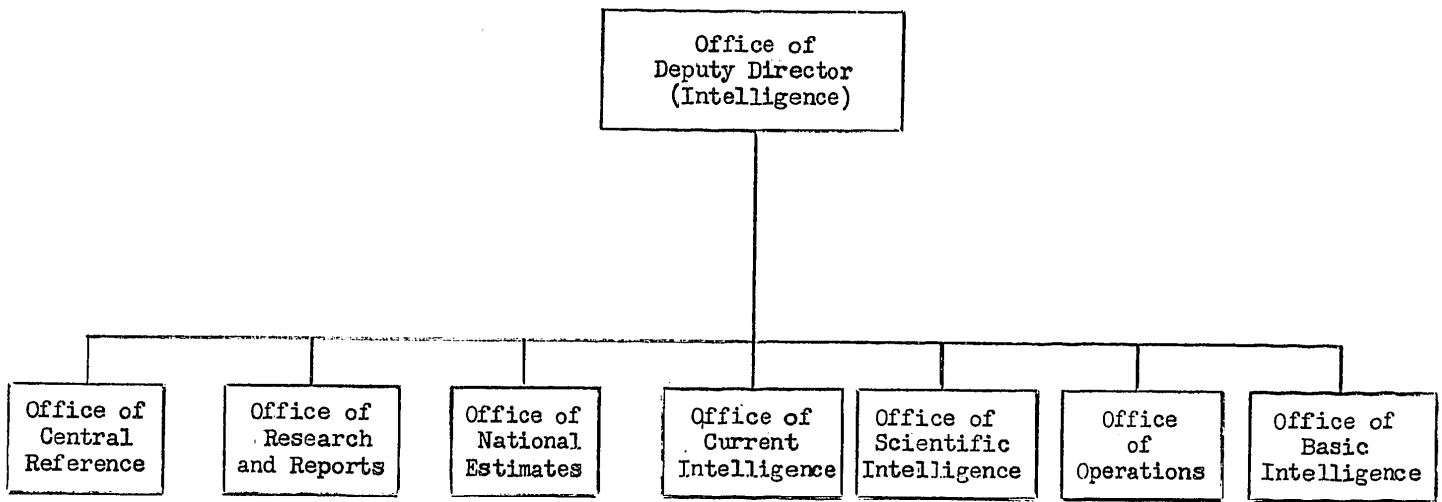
Office of Deputy Director (Intelligence)

Office of Central Reference

Office of Research and Reports

Office of National Estimates

Office of Current Intelligence

Office of Scientific Intelligence

Office of Operations

Office of Basic Intelligence